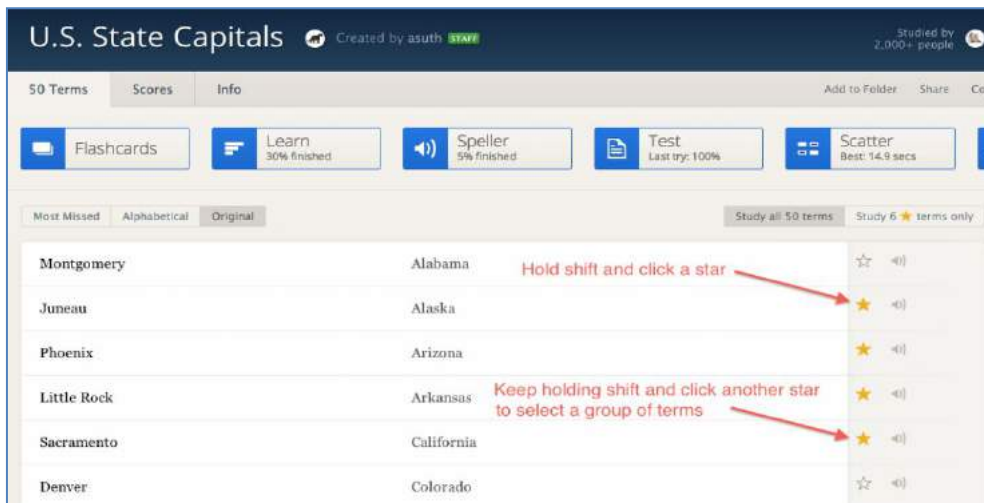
U.S. State Capitals Created by asuth STAFF

Studied by 2,000+ people

50 Terms Scores Info

Add to Folder Share Co

Flashcards

Learn 30% finished

Speller 5% finished

Test Last try: 100%

Scatter Best: 14.9 secs

Most Missed Alphabetical Original

Study all 50 terms Study 6 ★ terms only

| | |
|---|---|
| Montgomery | Alabama |
| Juneau | Alaska |
| Phoenix | Arizona |
| Little Rock | Arkansas |
| Sacramento | California |
| Denver | Colorado |

Hold shift and click a star

Keep holding shift and click another star to select a group of terms